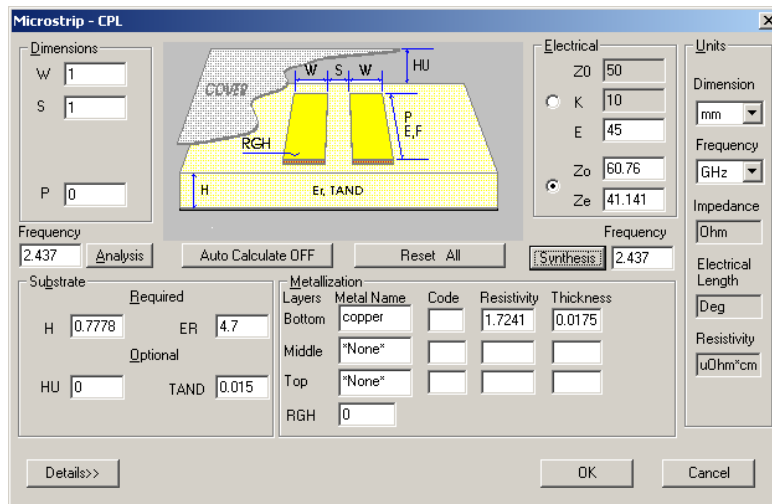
Microstrip - CPL

Dimensions
W 1
S 1
P 0

COVER
W S W
HU
P E,F
RGH
H
Er, TAND

Electrical
Z0 50
K 10
E 45
Zo 60.76
Ze 41.141

Units
Dimension mm
Frequency GHz
Impedance Ohm
Electrical Length Deg
Resistivity uOhm*cm

Frequency
2.437 Analysis
Auto Calculate OFF
Reset All
Synthesis
Frequency 2.437

Substrate
Required
H 0.7778 ER 4.7
Optional
HU 0 TAND 0.015

Metallization
| Layers | Metal Name | Code | Resistivity | Thickness |
|---|---|---|---|---|
| Bottom | copper | | 1.7241 | 0.0175 |
| Middle | *None* | | | |
| Top | *None* | | | |

RGH 0

Details>>
OK
Cancel